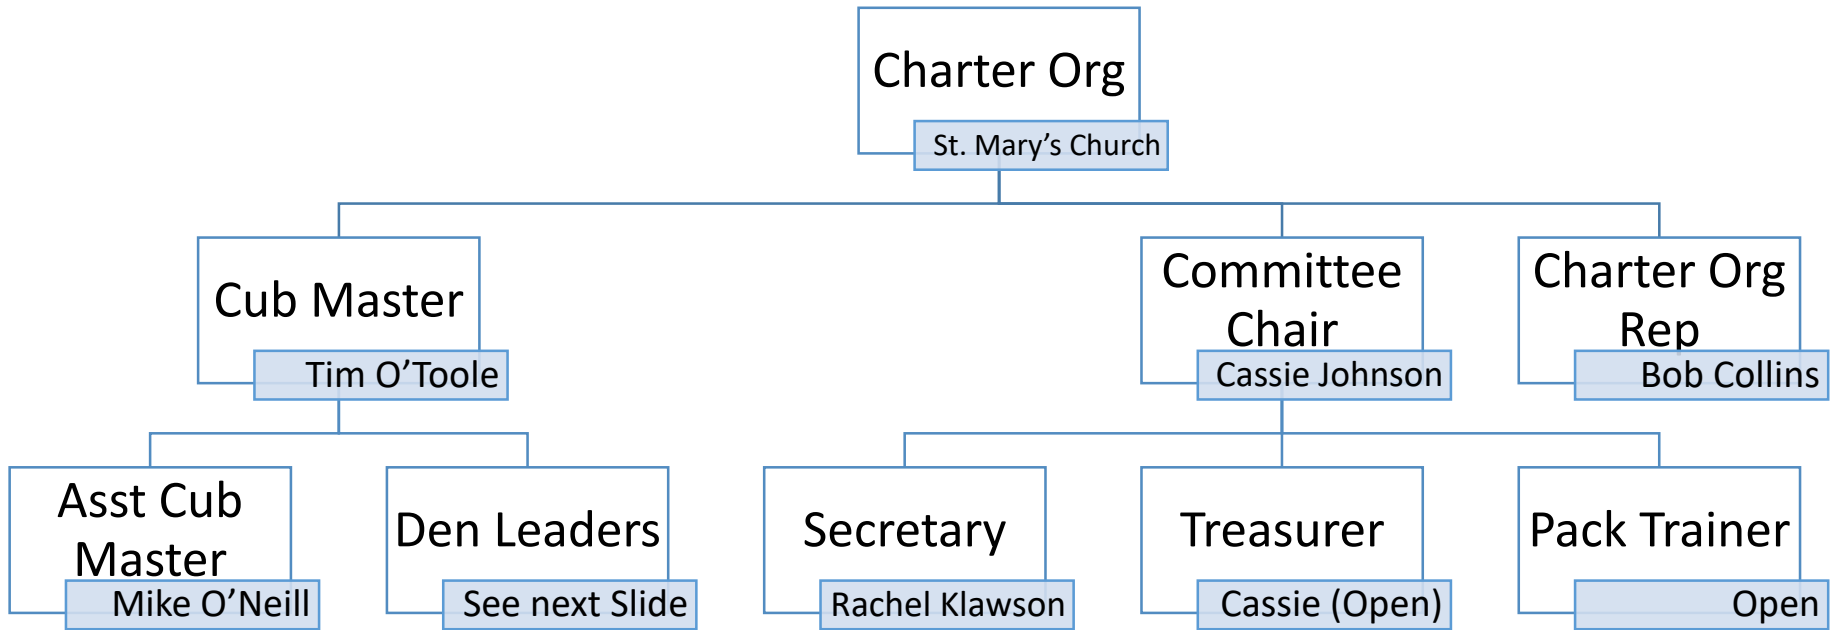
Charter Org
St. Mary’s Church

Cub Master
Tim O’Toole

Committee Chair
Cassie Johnson

Charter Org Rep
Bob Collins

Asst Cub Master
Mike O’Neill

Den Leaders
See next Slide

Secretary
Rachel Klawson

Treasurer
Cassie (Open)

Pack Trainer
Open